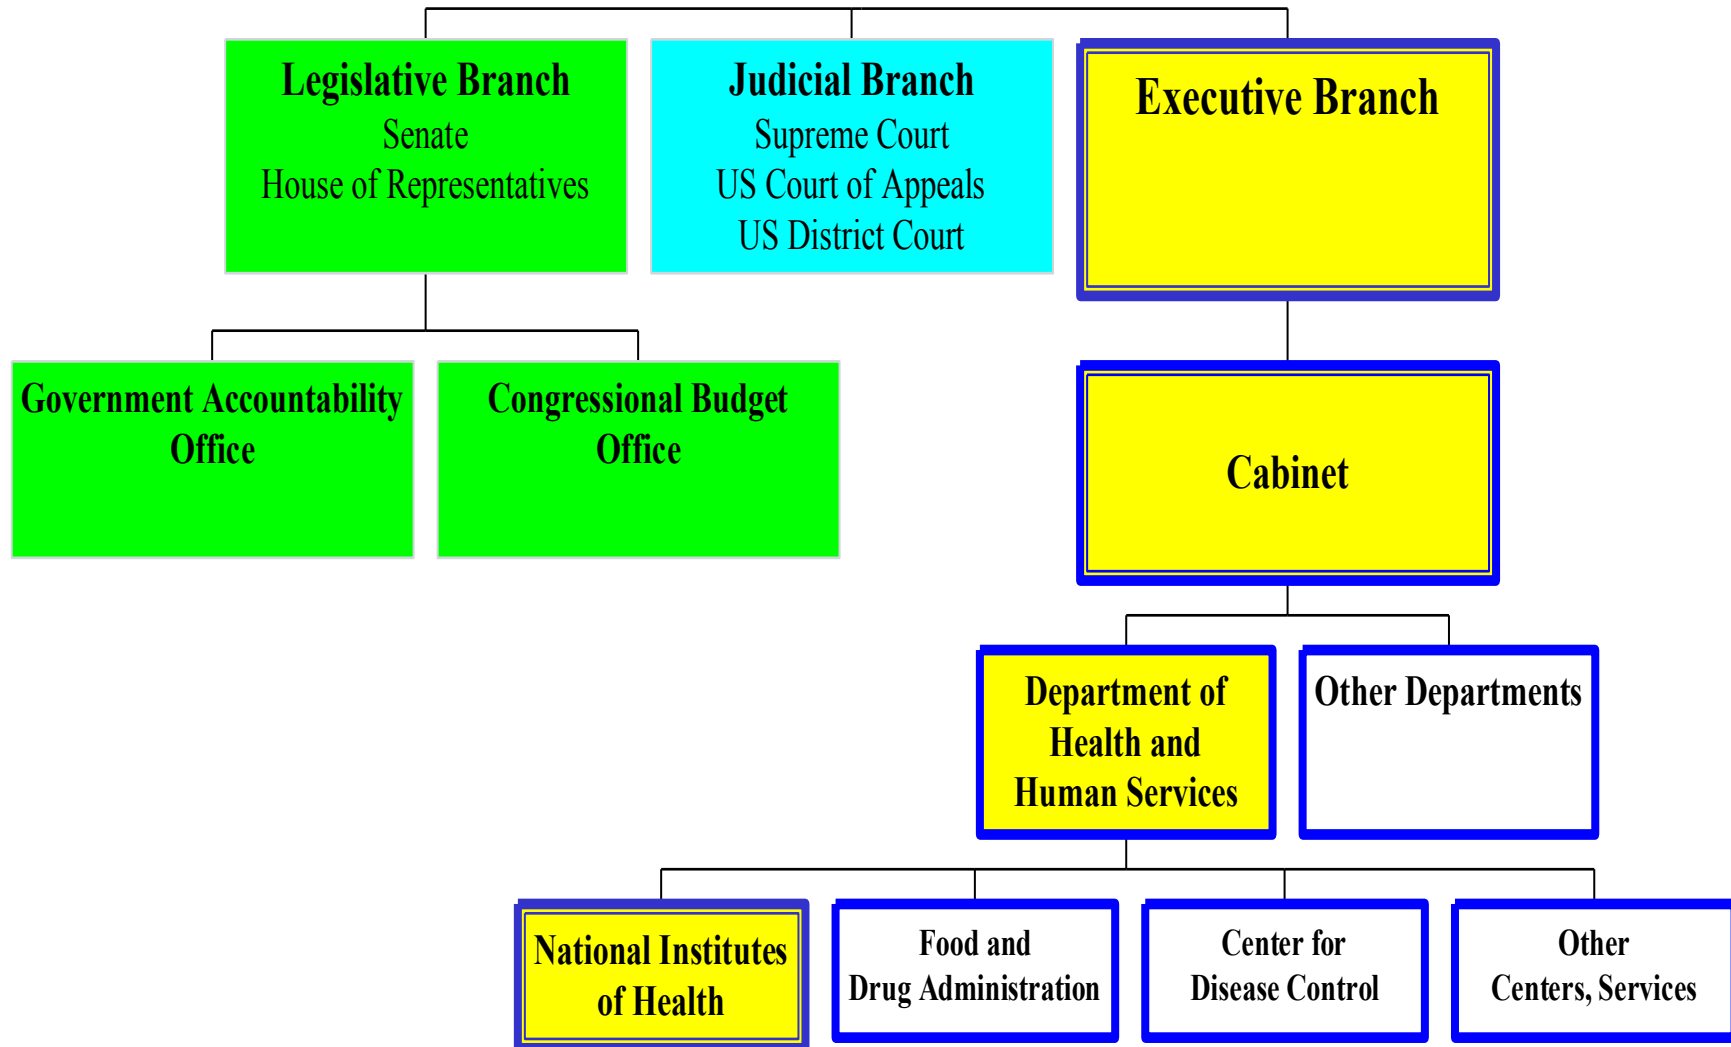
Legislative Branch
Senate
House of Representatives

Judicial Branch
Supreme Court
US Court of Appeals
US District Court

Executive Branch

Government Accountability Office

Congressional Budget Office

Cabinet

Department of Health and Human Services

Other Departments

National Institutes of Health

Food and Drug Administration

Center for Disease Control

Other Centers, Services